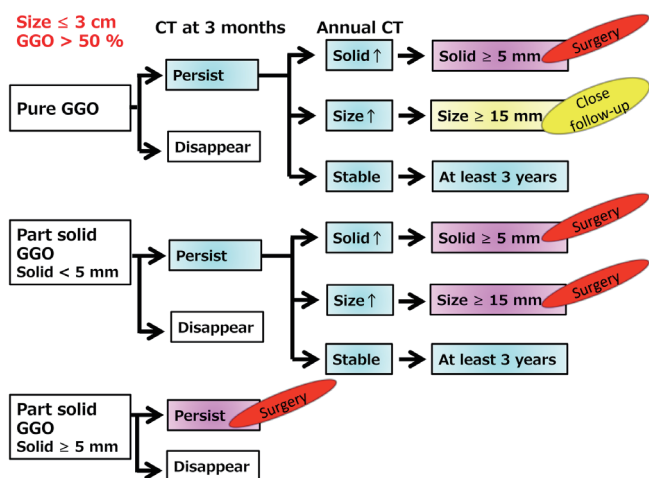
Size ≤ 3 cm
GGO > 50 %

CT at 3 months

Annual CT

Pure GGO

Persist

Disappear

Solid↑

Solid ≥ 5 mm

Surgery

Size↑

Size ≥ 15 mm

Close follow-up

Stable

At least 3 years

Part solid GGO
Solid < 5 mm

Persist

Disappear

Solid↑

Solid ≥ 5 mm

Surgery

Size↑

Size ≥ 15 mm

Surgery

Stable

At least 3 years

Part solid GGO
Solid ≥ 5 mm

Persist

Surgery

Disappear